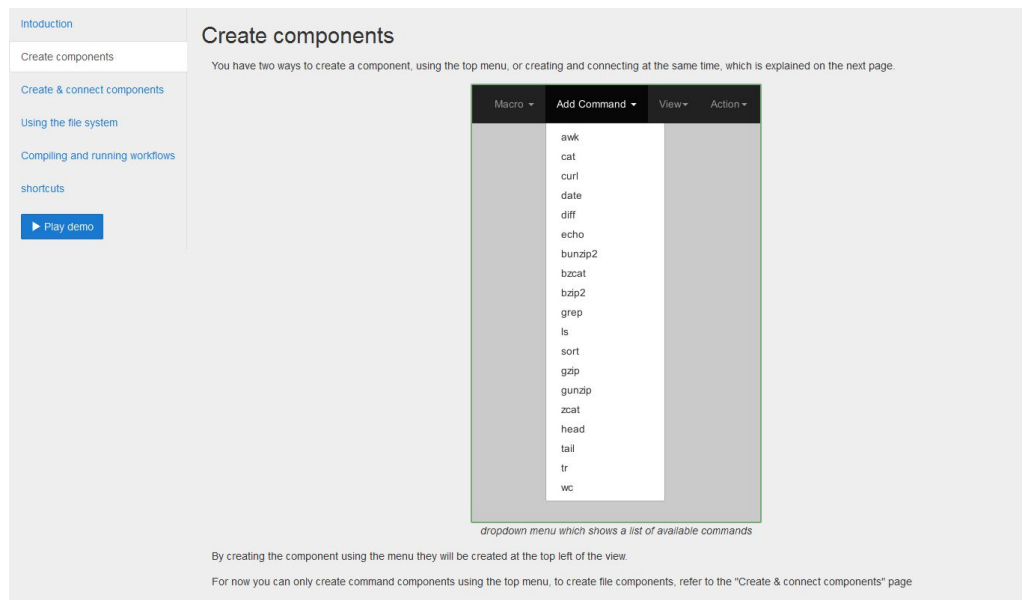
Intoduction

Create components

Create & connect components

Using the file system

Compiling and running workflows

shortcuts

▶ Play demo

Create components

You have two ways to create a component, using the top menu, or creating and connecting at the same time, which is explained on the next page.

Macro ▾ Add Command ▾ View ▾ Action ▾

awk
cat
curl
date
diff
echo
bunzip2
bzcat
bzip2
grep
ls
sort
gzip
gunzip
zcat
head
tail
tr
wc

dropdown menu which shows a list of available commands

By creating the component using the menu they will be created at the top left of the view.

For now you can only create command components using the top menu, to create file components, refer to the "Create & connect components" page